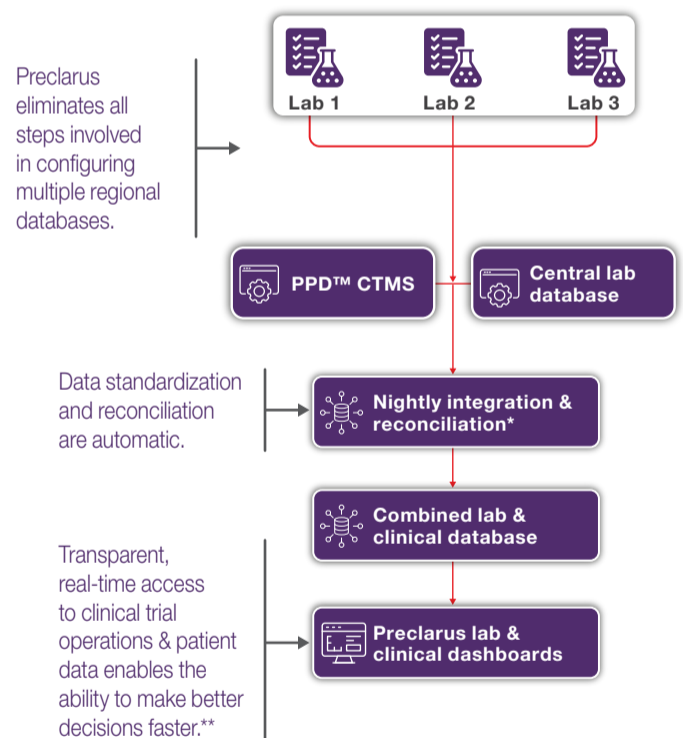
Lab 1

Lab 2

Lab 3

Preclarus eliminates all steps involved in configuring multiple regional databases.

PPD™ CTMS

Central lab database

Data standardization and reconciliation are automatic.

Nightly integration & reconciliation*

Combined lab & clinical database

Transparent, real-time access to clinical trial operations & patient data enables the ability to make better decisions faster.**

Preclarus lab & clinical dashboards